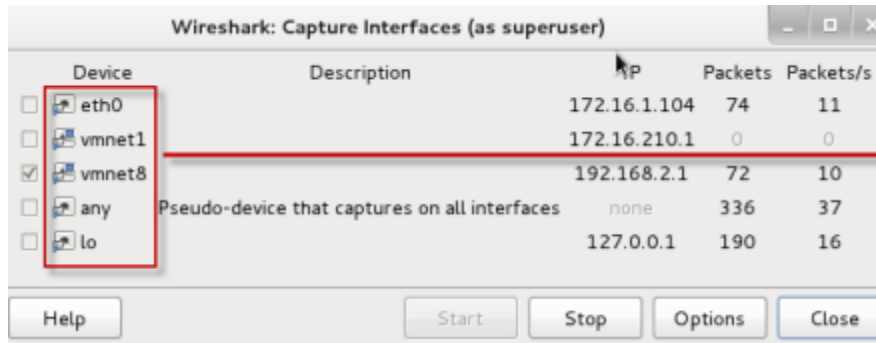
Wireshark: Capture Interfaces (as superuser)

| Device | Description | IP | Packets | Packets/s |
|---|---|---|---|---|
| eth0 | | 172.16.1.104 | 74 | 11 |
| vmnet1 | | 172.16.210.1 | 0 | 0 |
| vmnet8 | | 192.168.2.1 | 72 | 10 |
| any | Pseudo-device that captures on all interfaces | none | 336 | 37 |
| lo | | 127.0.0.1 | 190 | 16 |

Help

Start

Stop

Options

Close